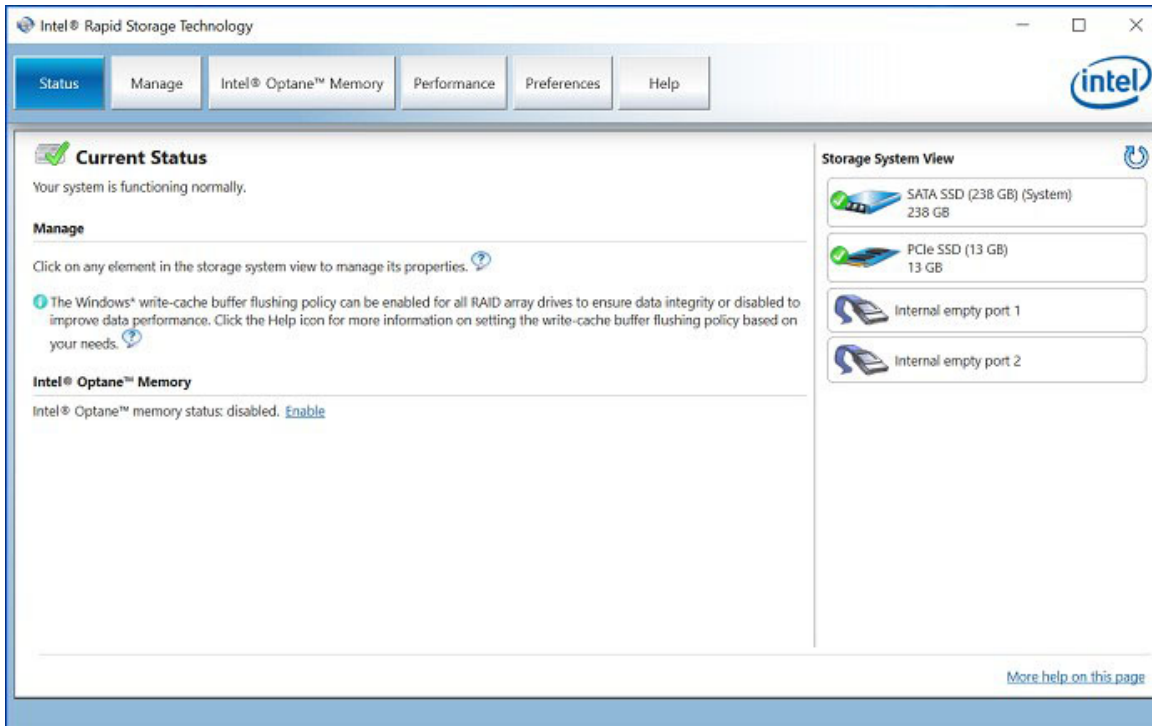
Intel® Rapid Storage Technology

Status | Manage | Intel® Optane™ Memory | Performance | Preferences | Help

intel

Current Status

Your system is functioning normally.

Manage

Click on any element in the storage system view to manage its properties.

The Windows* write-cache buffer flushing policy can be enabled for all RAID array drives to ensure data integrity or disabled to improve data performance. Click the Help icon for more information on setting the write-cache buffer flushing policy based on your needs.

Intel® Optane™ Memory

Intel® Optane™ memory status: disabled. Enable

Storage System View

SATA SSD (238 GB) (System)
238 GB

PCIe SSD (13 GB)
13 GB

Internal empty port 1

Internal empty port 2

More help on this page